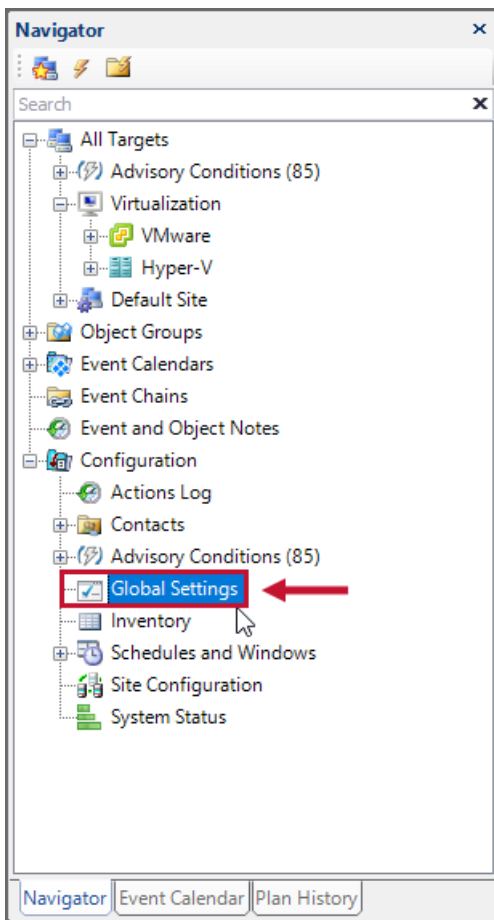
Navigator ×

Search ×

All Targets
Advisory Conditions (85)
Virtualization
VMware
Hyper-V
Default Site
Object Groups
Event Calendars
Event Chains
Event and Object Notes
Configuration
Actions Log
Contacts
Advisory Conditions (85)
Global Settings
Inventory
Schedules and Windows
Site Configuration
System Status

Navigator Event Calendar Plan History